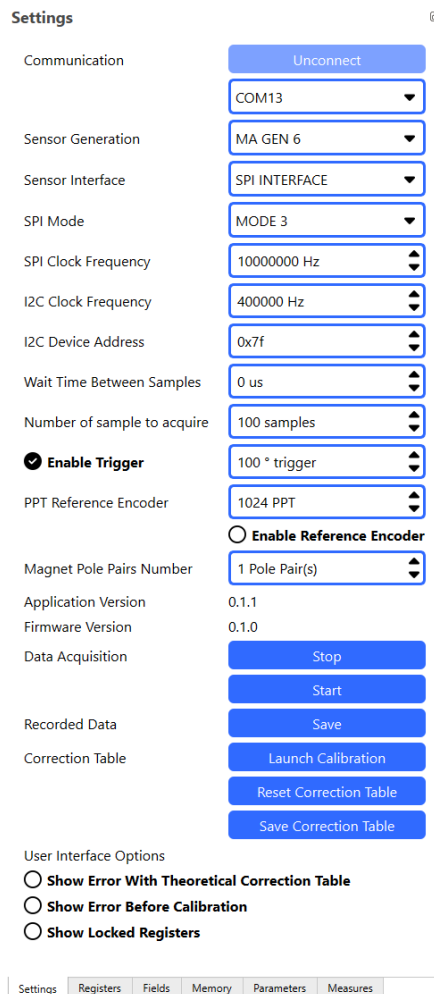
Settings

Communication
Unconnect
COM13
Sensor Generation
MA GEN 6
Sensor Interface
SPI INTERFACE
SPI Mode
MODE 3
SPI Clock Frequency
10000000 Hz
I2C Clock Frequency
400000 Hz
I2C Device Address
0x7f
Wait Time Between Samples
0 us
Number of sample to acquire
100 samples
Enable Trigger
100 ° trigger
PPT Reference Encoder
1024 PPT
Enable Reference Encoder
Magnet Pole Pairs Number
1 Pole Pair(s)
Application Version
0.1.1
Firmware Version
0.1.0
Data Acquisition
Stop
Start
Recorded Data
Save
Correction Table
Launch Calibration
Reset Correction Table
Save Correction Table
User Interface Options
Show Error With Theoretical Correction Table
Show Error Before Calibration
Show Locked Registers

Settings | Registers | Fields | Memory | Parameters | Measures